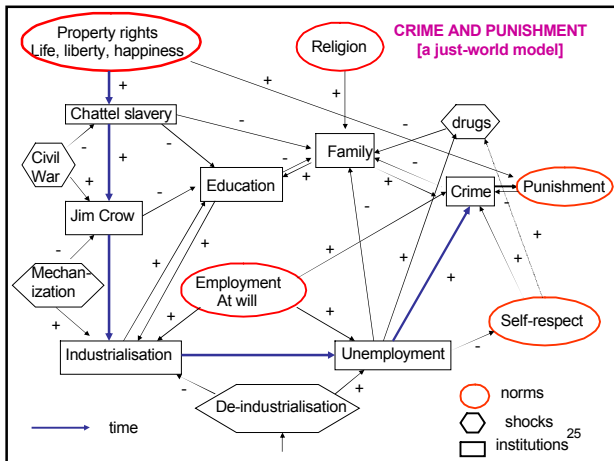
CRIME AND PUNISHMENT
[a just-world model]

Property rights
Life, liberty, happiness

Religion

Chattel slavery

Civil War

Jim Crow

Education

Family

drugs

Crime

Punishment

Mechanization

Employment
At will

Self-respect

Industrialisation

Unemployment

De-industrialisation

time

norms

shocks

institutions

+
+
+
+
+
+
+
+
+
+
+
+
+
+
+
+
+
+
+
+
-
-
-
-
-
-
-
-
-
-
-
-
-
-
-

25